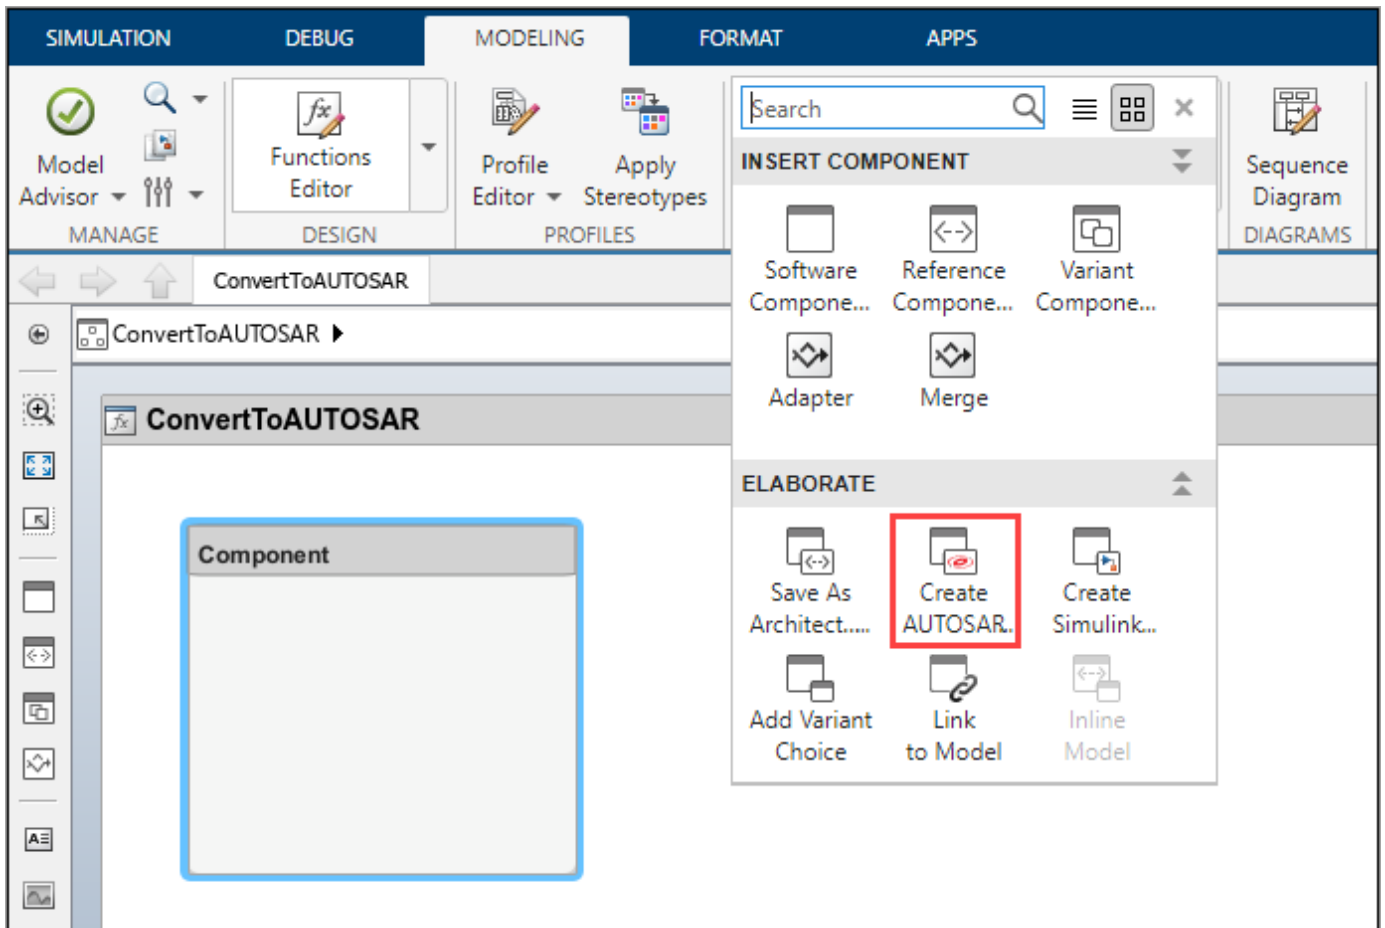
SIMULATION DEBUG MODELING FORMAT APPS

Model Advisor

MANAGE

Functions Editor

DESIGN

Profile Editor

Apply Stereotypes

PROFILES

Search

INSERT COMPONENT

Software Compone...

Reference Compone...

Variant Compone...

Adapter

Merge

ELABORATE

Save As Architect....

Create AUTOSAR..

Create Simulink...

Add Variant Choice

Link to Model

Inline Model

Sequence Diagram

DIAGRAMS

ConvertToAUTOSAR

ConvertToAUTOSAR

ConvertToAUTOSAR

Component

A≡